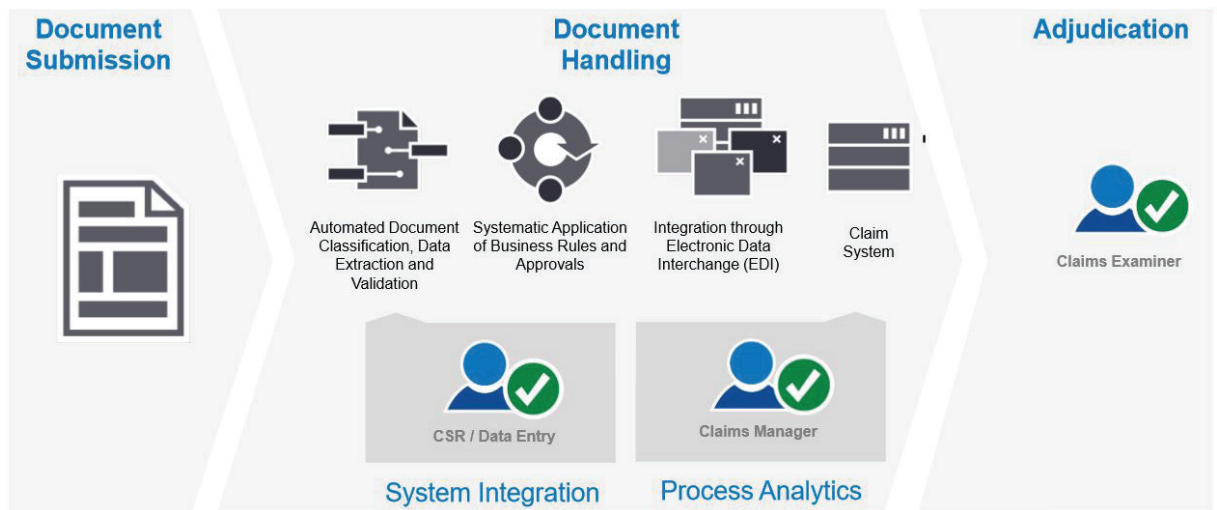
Document Submission

Document Handling

Automated Document Classification, Data Extraction and Validation

Systematic Application of Business Rules and Approvals

Integration through Electronic Data Interchange (EDI)

Claim System

CSR / Data Entry

Claims Manager

System Integration

Process Analytics

Adjudication

Claims Examiner